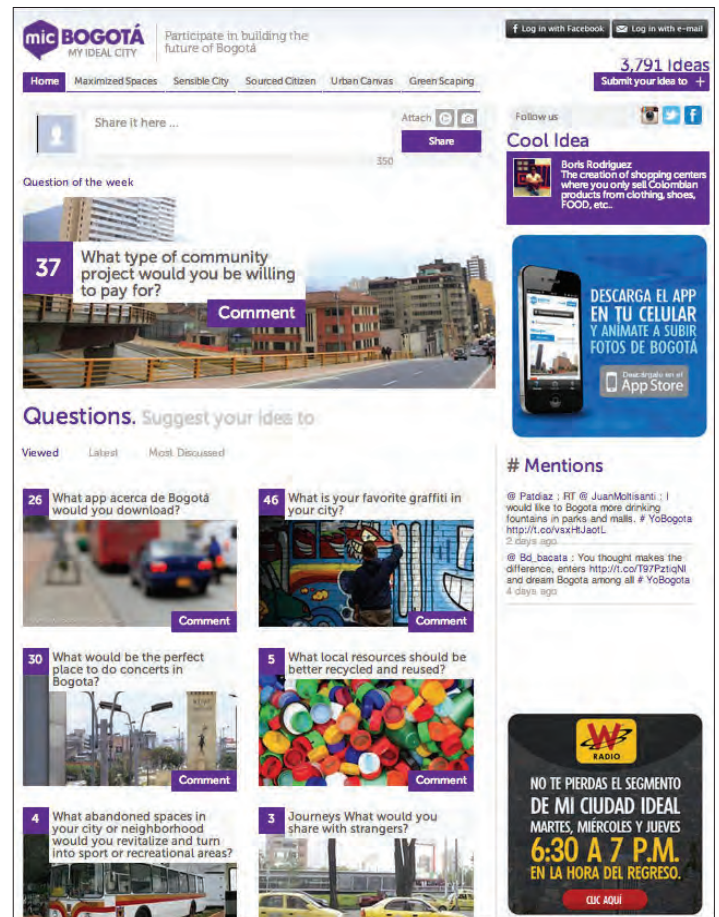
mic BOGOTÁ
MY IDEAL CITY
Participate in building the future of Bogotá

Log in with Facebook
Log in with e-mail

3,791 Ideas
Submit your idea to +

Home
Maximized Spaces
Sensible City
Sourced Citizen
Urban Canvas
Green Scaping

Share it here ...
350
Attach
Share

Follow us

Cool Idea
Boris Rodriguez
The creation of shopping centers where you only sell Colombian products from clothing, shoes, FOOD, etc..

Question of the week
37
What type of community project would you be willing to pay for?
Comment

DESCARGA EL APP EN TU CELULAR Y ANÍMATE A SUBIR FOTOS DE BOGOTÁ
Descárgalo en el App Store

Questions. Suggest your ideas to

Viewed
Latest
Most Discussed

# Mentions
@ Patdiaz : RT @ JuanMoltisanti : I would like to Bogota more drinking fountains in parks and malls. # YoBogota http://t.co/vsxHtJaotL
2 days ago

@ Bd_bacata : You thought makes the difference, enters http://t.co/T97PztiqNl and dream Bogota among all # YoBogota
4 days ago

26
What app acerca de Bogotá would you download?
Comment

46
What is your favorite graffiti in your city?
Comment

30
What would be the perfect place to do concerts in Bogotá?
Comment

5
What local resources should be better recycled and reused?
Comment

4
What abandoned spaces in your city or neighborhood would you revitalize and turn into sport or recreational areas?

3
Journeys What would you share with strangers?

W RADIO
NO TE PIERDAS EL SEGMENTO DE MI CIUDAD IDEAL
MARTES, MIÉRCOLES Y JUEVES
6:30 A 7 P.M.
EN LA HORA DEL REGRESO.
CLIC AQUÍ